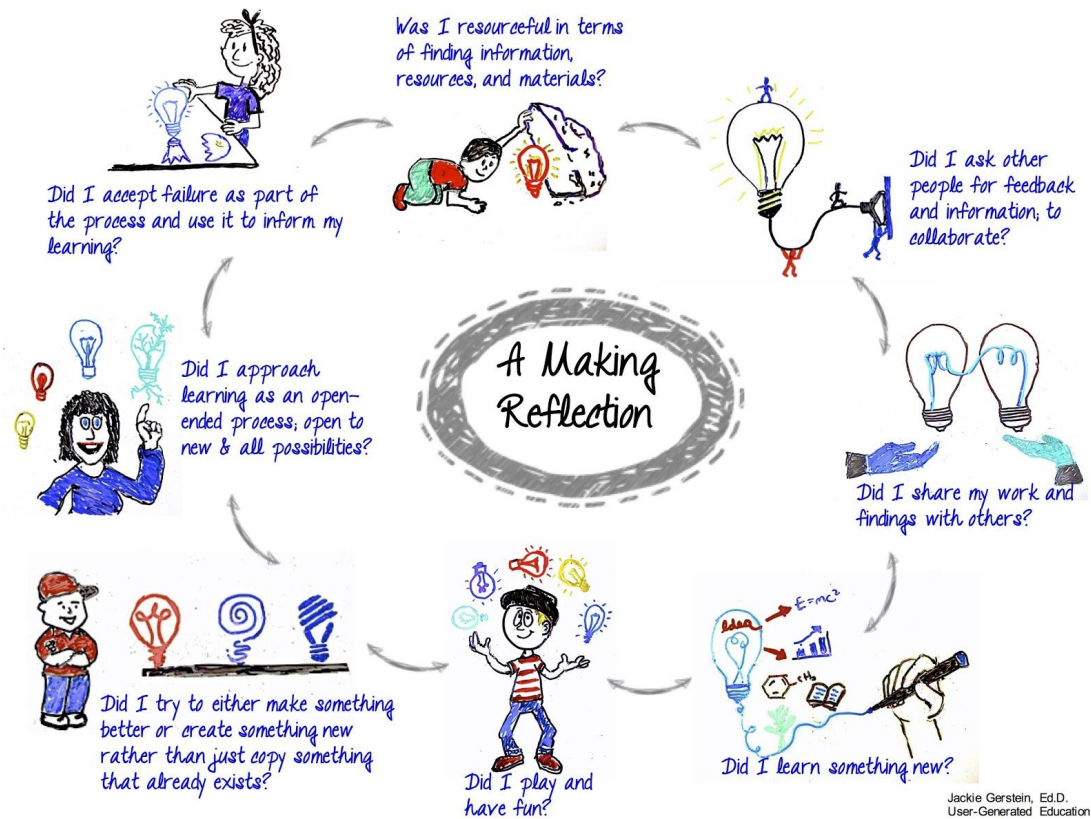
Was I resourceful in terms of finding information, resources, and materials?

Did I ask other people for feedback and information; to collaborate?

Did I accept failure as part of the process and use it to inform my learning?

A Making Reflection

Did I approach learning as an open-ended process; open to new & all possibilities?

Did I share my work and findings with others?

Did I try to either make something better or create something new rather than just copy something that already exists?

Did I play and have fun?

Idea

$E=mc^2$

$CH_3$

Did I learn something new?

Jackie Gerstein, Ed.D.
User-Generated Education